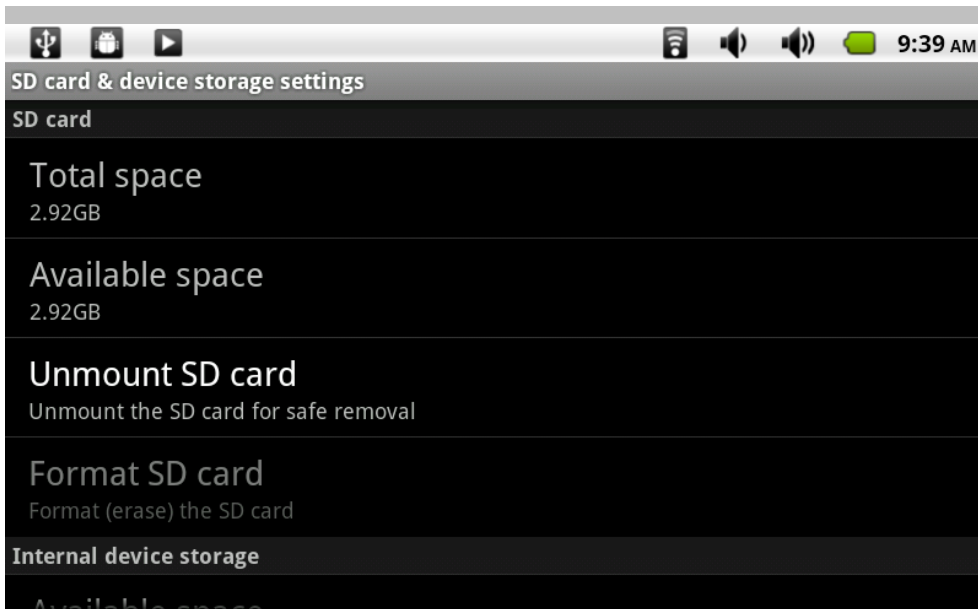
9:39 AM

SD card & device storage settings

SD card

Total space
2.92GB

Available space
2.92GB

Unmount SD card
Unmount the SD card for safe removal

Format SD card
Format (erase) the SD card

Internal device storage

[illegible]